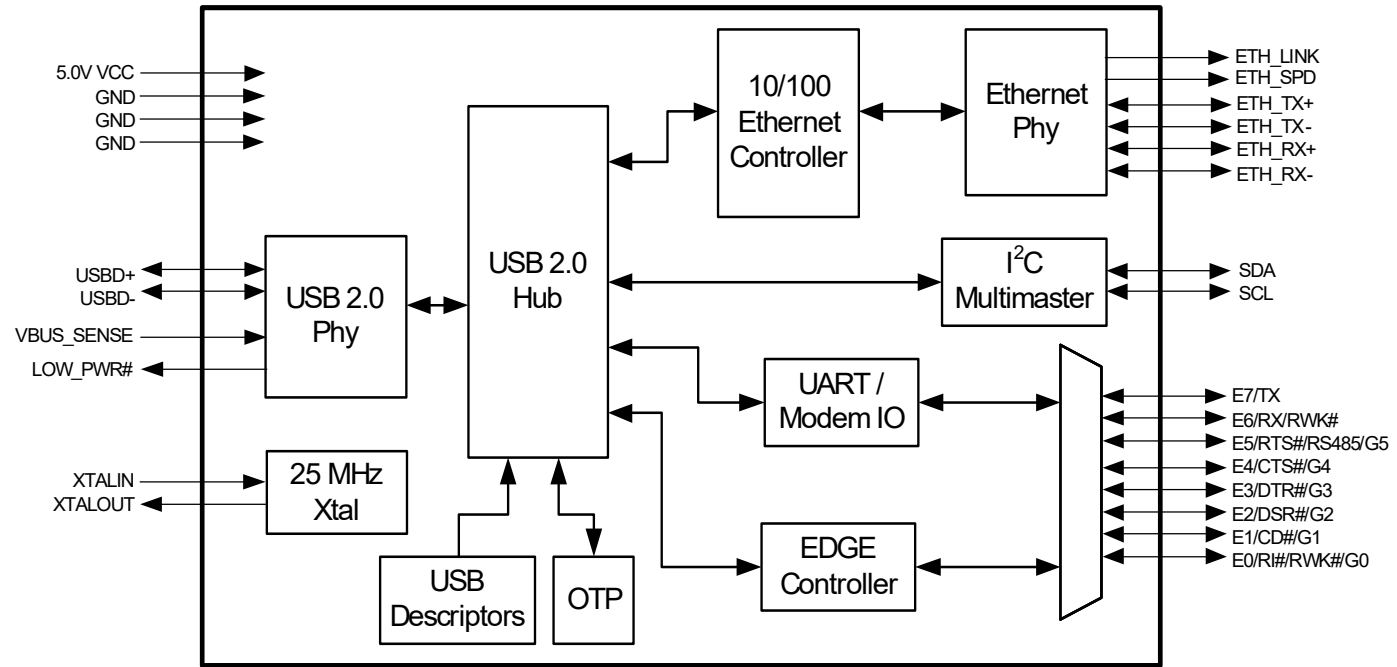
5.0V VCC
GND
GND
GND

USBD+
USBD-
VBUS_SENSE
LOW_PWR#

XTALIN
XTALOUT

USB 2.0 Phy

25 MHz Xtal

USB 2.0 Hub

USB Descriptors

OTP

10/100 Ethernet Controller

Ethernet Phy

$I^2C$ Multimaster

UART / Modem IO

EDGE Controller

ETH_LINK
ETH_SPD
ETH_TX+
ETH_TX-
ETH_RX+
ETH_RX-

SDA
SCL

E7/TX
E6/RX/RWK#
E5/RTS#/RS485/G5
E4/CTS#/G4
E3/DTR#/G3
E2/DSR#/G2
E1/CD#/G1
E0/RI#/RWK#/G0